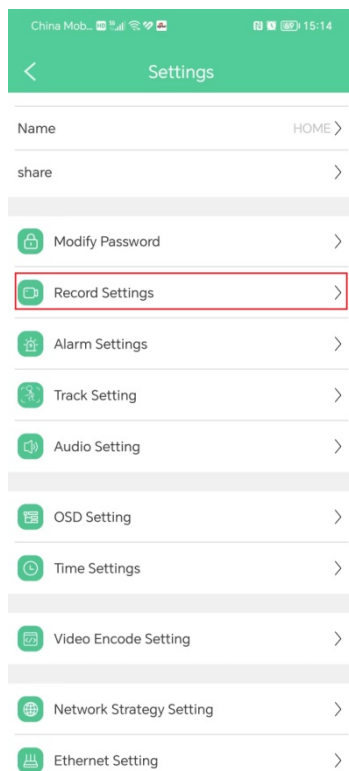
China Mob... 15:14

Settings

Name HOME

share

Modify Password

Record Settings

Alarm Settings

Track Setting

Audio Setting

OSD Setting

Time Settings

Video Encode Setting

Network Strategy Setting

Ethernet Setting